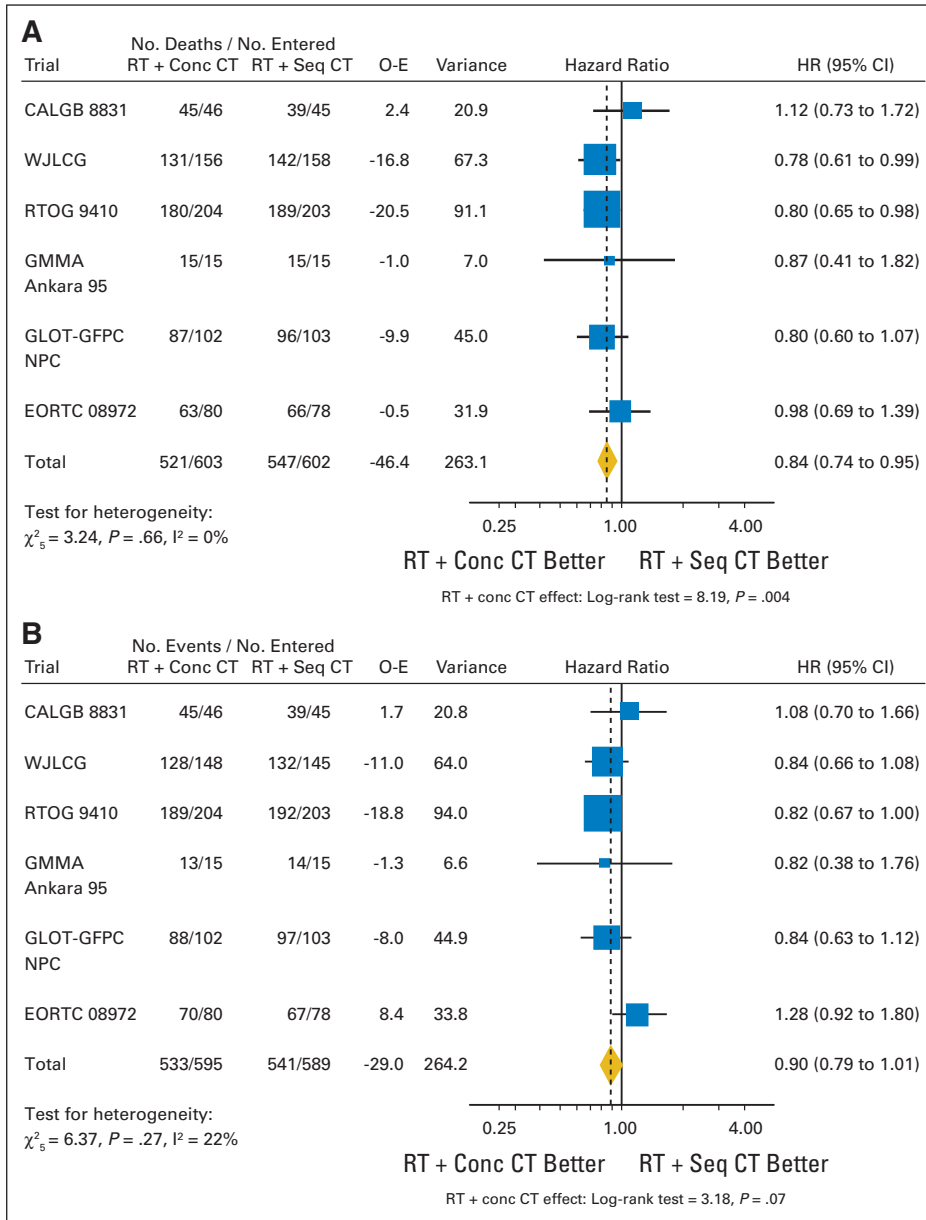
A

| Trial | No. Deaths / No. Entered RT + Conc CT | RT + Seq CT | O-E | Variance | Hazard Ratio | HR (95% CI) |
|---|---|---|---|---|---|---|
| CALGB 8831 | 45/46 | 39/45 | 2.4 | 20.9 | | 1.12 (0.73 to 1.72) |
| WJLCG | 131/156 | 142/158 | -16.8 | 67.3 | | 0.78 (0.61 to 0.99) |
| RTOG 9410 | 180/204 | 189/203 | -20.5 | 91.1 | | 0.80 (0.65 to 0.98) |
| GMMA Ankara 95 | 15/15 | 15/15 | -1.0 | 7.0 | | 0.87 (0.41 to 1.82) |
| GLOT-GFPC NPC | 87/102 | 96/103 | -9.9 | 45.0 | | 0.80 (0.60 to 1.07) |
| EORTC 08972 | 63/80 | 66/78 | -0.5 | 31.9 | | 0.98 (0.69 to 1.39) |
| Total | 521/603 | 547/602 | -46.4 | 263.1 | | 0.84 (0.74 to 0.95) |

Test for heterogeneity:
$\chi^2_5 = 3.24$, $P = .66$, $I^2 = 0\%$

0.25 1.00 4.00

RT + Conc CT Better RT + Seq CT Better

RT + conc CT effect: Log-rank test = 8.19, $P = .004$

B

| Trial | No. Events / No. Entered RT + Conc CT | RT + Seq CT | O-E | Variance | Hazard Ratio | HR (95% CI) |
|---|---|---|---|---|---|---|
| CALGB 8831 | 45/46 | 39/45 | 1.7 | 20.8 | | 1.08 (0.70 to 1.66) |
| WJLCG | 128/148 | 132/145 | -11.0 | 64.0 | | 0.84 (0.66 to 1.08) |
| RTOG 9410 | 189/204 | 192/203 | -18.8 | 94.0 | | 0.82 (0.67 to 1.00) |
| GMMA Ankara 95 | 13/15 | 14/15 | -1.3 | 6.6 | | 0.82 (0.38 to 1.76) |
| GLOT-GFPC NPC | 88/102 | 97/103 | -8.0 | 44.9 | | 0.84 (0.63 to 1.12) |
| EORTC 08972 | 70/80 | 67/78 | 8.4 | 33.8 | | 1.28 (0.92 to 1.80) |
| Total | 533/595 | 541/589 | -29.0 | 264.2 | | 0.90 (0.79 to 1.01) |

Test for heterogeneity:
$\chi^2_5 = 6.37$, $P = .27$, $I^2 = 22\%$

0.25 1.00 4.00

RT + Conc CT Better RT + Seq CT Better

RT + conc CT effect: Log-rank test = 3.18, $P = .07$